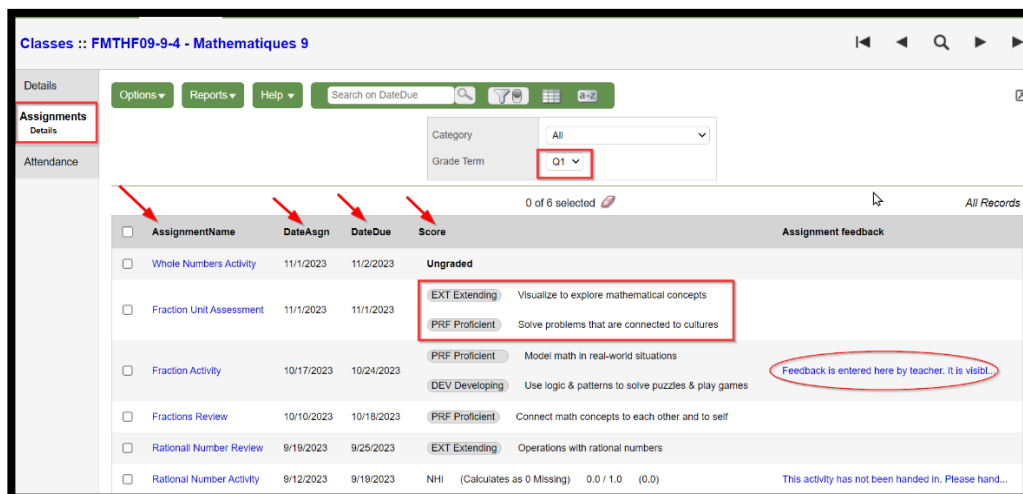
Classes :: FMTHF09-9-4 - Mathematiques 9

Details

Assignments
Details

Attendance

Options ▾ Reports ▾ Help ▾ Search on DateDue a-z

Category All
Grade Term Q1

0 of 6 selected

All Records

| | AssignmentName | DateAsgn | DateDue | Score | Assignment feedback |
|---|---|---|---|---|---|
| | Whole Numbers Activity | 11/1/2023 | 11/2/2023 | Ungraded | |
| | Fraction Unit Assessment | 11/1/2023 | 11/1/2023 | EXT Extending Visualize to explore mathematical concepts PRF Proficient Solve problems that are connected to cultures | |
| | Fraction Activity | 10/17/2023 | 10/24/2023 | PRF Proficient Model math in real-world situations DEV Developing Use logic & patterns to solve puzzles & play games | Feedback is entered here by teacher. It is visibl... |
| | Fractions Review | 10/10/2023 | 10/18/2023 | PRF Proficient Connect math concepts to each other and to self | |
| | Rationall Number Review | 9/19/2023 | 9/25/2023 | EXT Extending Operations with rational numbers | |
| | Rational Number Activity | 9/12/2023 | 9/19/2023 | NHI (Calculates as 0 Missing) 0.0 / 1.0 (0.0) | This activity has not been handed in. Please hand... |